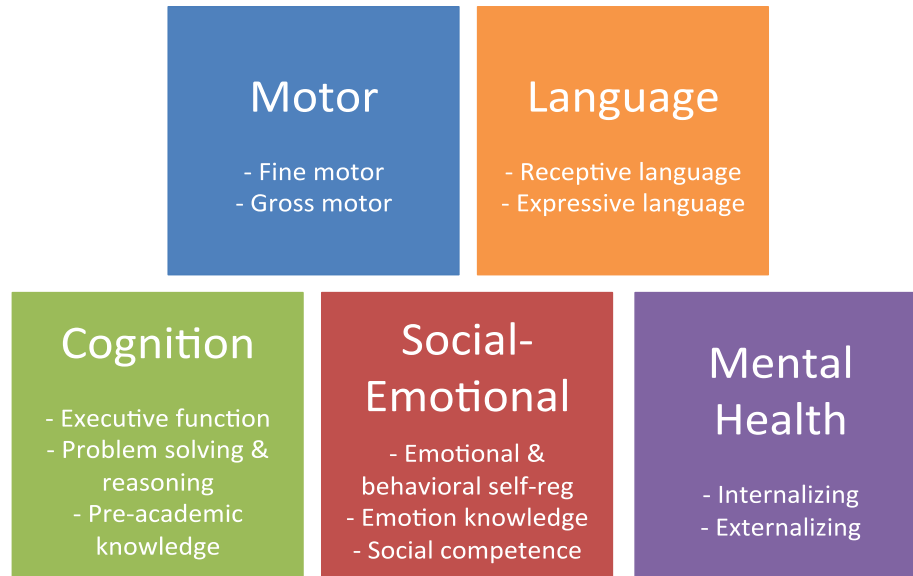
Motor

- Fine motor
- Gross motor

Language

- Receptive language
- Expressive language

Cognition

- Executive function
- Problem solving & reasoning
- Pre-academic knowledge

Social-Emotional

- Emotional & behavioral self-reg
- Emotion knowledge
- Social competence

Mental Health

- Internalizing
- Externalizing